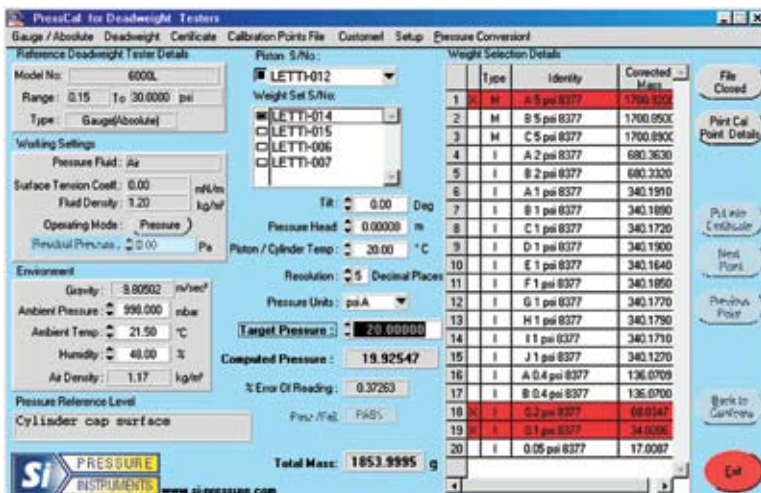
PressCal for Deadweight Testers

Gauge / Absolute Deadweight Certificate Calibration Points File Customer Setup Pressure Conversion!

Reference Deadweight Tester Details

Model No: 6000L

Range: 0.15 To 30.0000 psi

Type: Gauge/Absolute

Working Settings

Pressure Fluid: Air

Surface Tension Coeff.: 0.00 mN/m

Fluid Density: 1.20 kg/m³

Operating Mode: Pressure

Residual Pressure: 0.00 Pa

Environment

Gravity: 9.80502 m/sec²

Ambient Pressure: 998.000 mbar

Ambient Temp: 21.50 °C

Humidity: 40.00 %

Air Density: 1.17 kg/m³

Pressure Reference Level

Cylinder cap surface

Piston S/No:

LETTI-012

Weight Set S/No:

LETTI-014
LETTI-015
LETTI-006
LETTI-007

Tilt: 0.00 Deg

Pressure Head: 0.00000 m

Piston / Cylinder Temp: 20.00 °C

Resolution: 5 Decimal Places

Pressure Units: psiA

Target Pressure: 20.00000

Computed Pressure: 19.92547

% Error Of Reading: 0.37263

Pass /Fail: PASS

Total Mass: 1853.9995 g

Weight Selection Details

| | Type | Identity | Corrected Mass |
|---|---|---|---|
| 1 X | M | A 5 psi 8377 | 1700.3200 |
| 2 | M | B 5 psi 8377 | 1700.8500 |
| 3 | M | C 5 psi 8377 | 1700.8900 |
| 4 | I | A 2 psi 8377 | 680.3630 |
| 5 | I | B 2 psi 8377 | 680.3320 |
| 6 | I | A 1 psi 8377 | 340.1910 |
| 7 | I | B 1 psi 8377 | 340.1890 |
| 8 | I | C 1 psi 8377 | 340.1720 |
| 9 | I | D 1 psi 8377 | 340.1900 |
| 10 | I | E 1 psi 8377 | 340.1640 |
| 11 | I | F 1 psi 8377 | 340.1850 |
| 12 | I | G 1 psi 8377 | 340.1770 |
| 13 | I | H 1 psi 8377 | 340.1790 |
| 14 | I | I 1 psi 8377 | 340.1710 |
| 15 | I | J 1 psi 8377 | 340.1270 |
| 16 | I | A 0.4 psi 8377 | 136.0709 |
| 17 | I | B 0.4 psi 8377 | 136.0700 |
| 18 X | I | 0.2 psi 8377 | 68.0347 |
| 19 X | I | 0.1 psi 8377 | 34.0206 |
| 20 | I | 0.05 psi 8377 | 17.0087 |

File Closed

Print Cal Point Details

Put into Certificate

Next Point

Previous Point

Back to Certificate

Exit

Si PRESSURE INSTRUMENTS www.sipressure.com